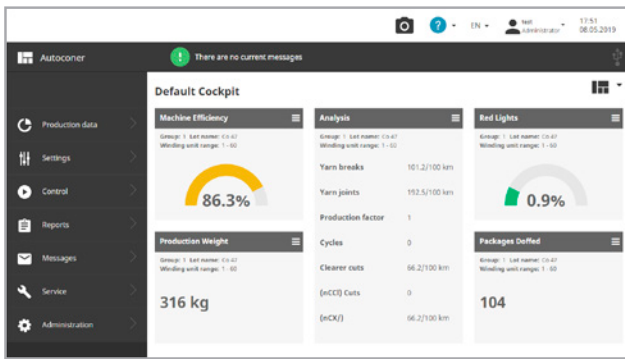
EN
test
Administrator
17:51
08.05.2019

Autoconer
There are no current messages

Production data
Settings
Control
Reports
Messages
Service
Administration

Default Cockpit

Machine Efficiency
Group: 1 Lot name: Cb 47
Winding unit range: 1 - 60
86.3%

Production Weight
Group: 1 Lot name: Cb 47
Winding unit range: 1 - 60
316 kg

Analysis
Group: 1 Lot name: Cb 47
Winding unit range: 1 - 60

| | |
|---|---|
| Yarn breaks | 101.2/100 km |
| Yarn joints | 152.5/100 km |
| Production factor | 1 |
| Cycles | 0 |
| Clearer cuts | 66.2/100 km |
| (nCCl) Cuts | 0 |
| (nCK/) | 66.2/100 km |

Red Lights
Group: 1 Lot name: Cb 47
Winding unit range: 1 - 60
0.9%

Packages Doffed
Group: 1 Lot name: Cb 47
Winding unit range: 1 - 60
104